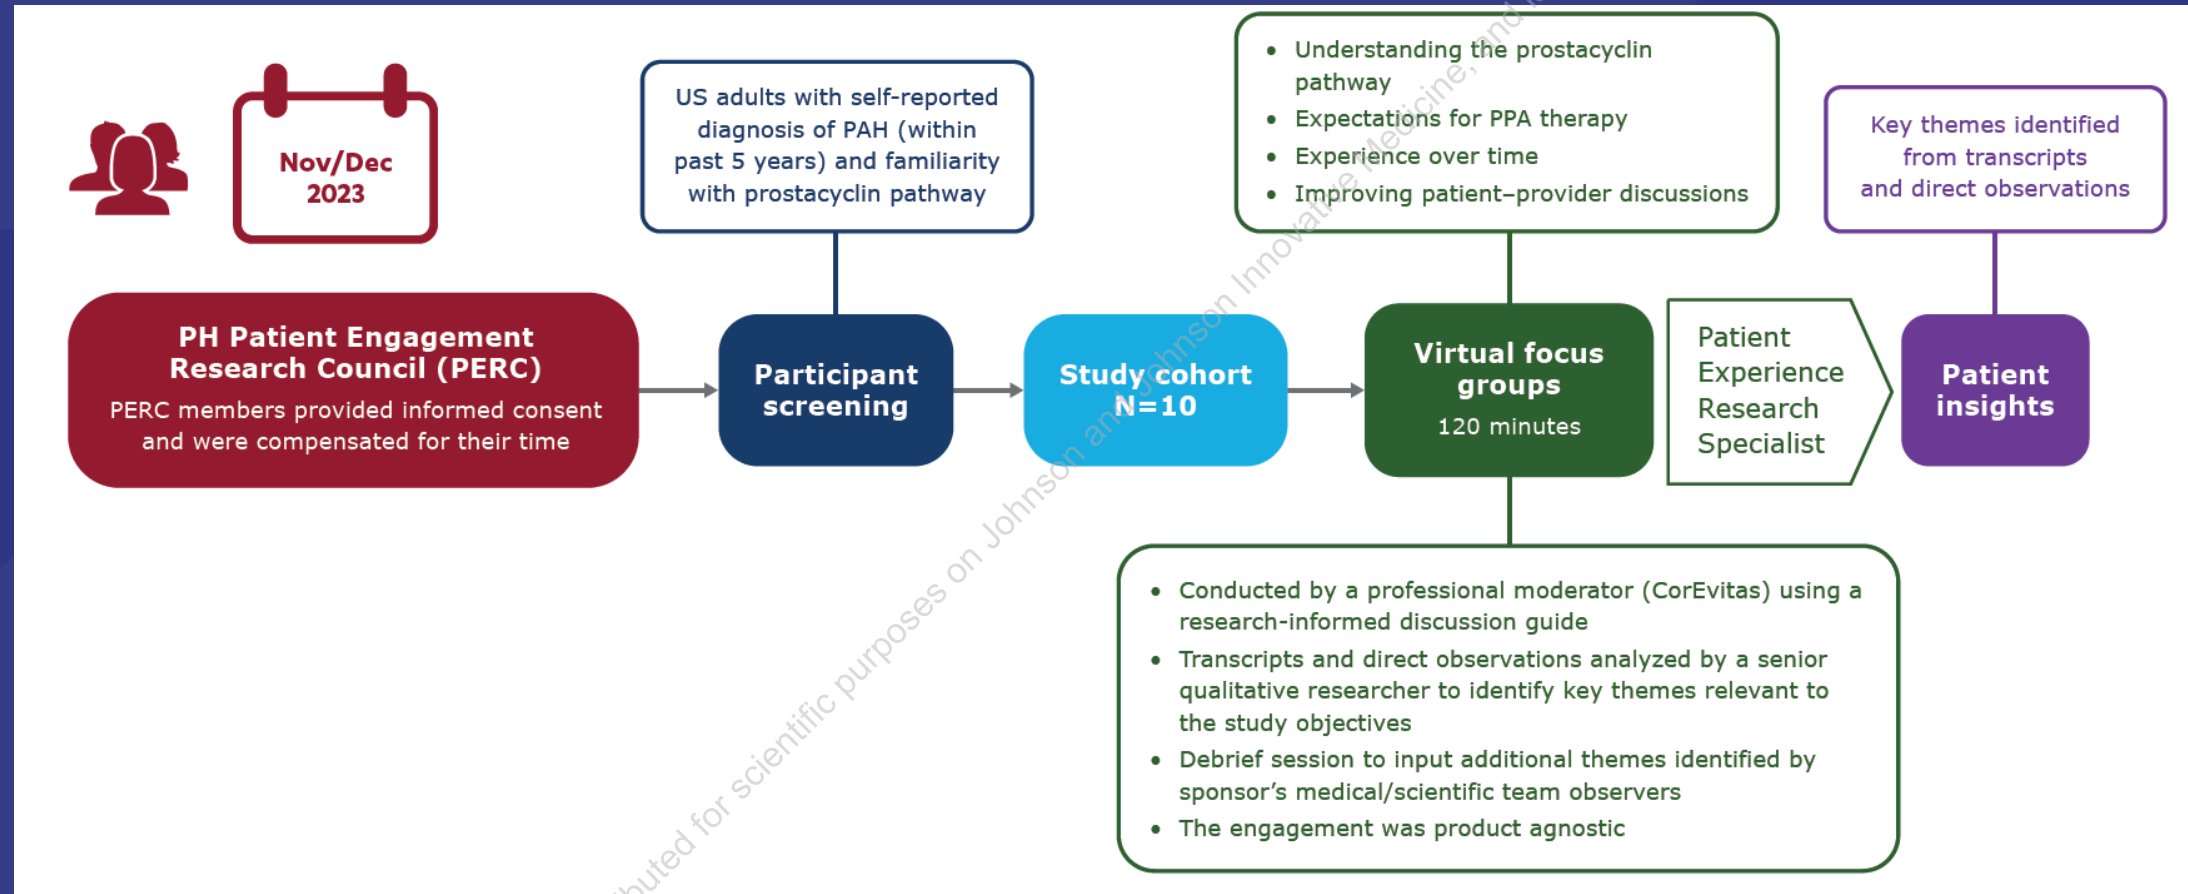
Nov/Dec 2023

US adults with self-reported diagnosis of PAH (within past 5 years) and familiarity with prostacyclin pathway

- Understanding the prostacyclin pathway
- Expectations for PPA therapy
- Experience over time
- Improving patient–provider discussions

Key themes identified from transcripts and direct observations

PH Patient Engagement Research Council (PERC)
PERC members provided informed consent and were compensated for their time

Participant screening

Study cohort N=10

Virtual focus groups
120 minutes

Patient Experience Research Specialist

Patient insights

- Conducted by a professional moderator (CorEvitas) using a research-informed discussion guide
- Transcripts and direct observations analyzed by a senior qualitative researcher to identify key themes relevant to the study objectives
- Debrief session to input additional themes identified by sponsor’s medical/scientific team observers
- The engagement was product agnostic

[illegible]uted for scientific purposes on Johnson and Johnson Innovative Medicine, and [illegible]